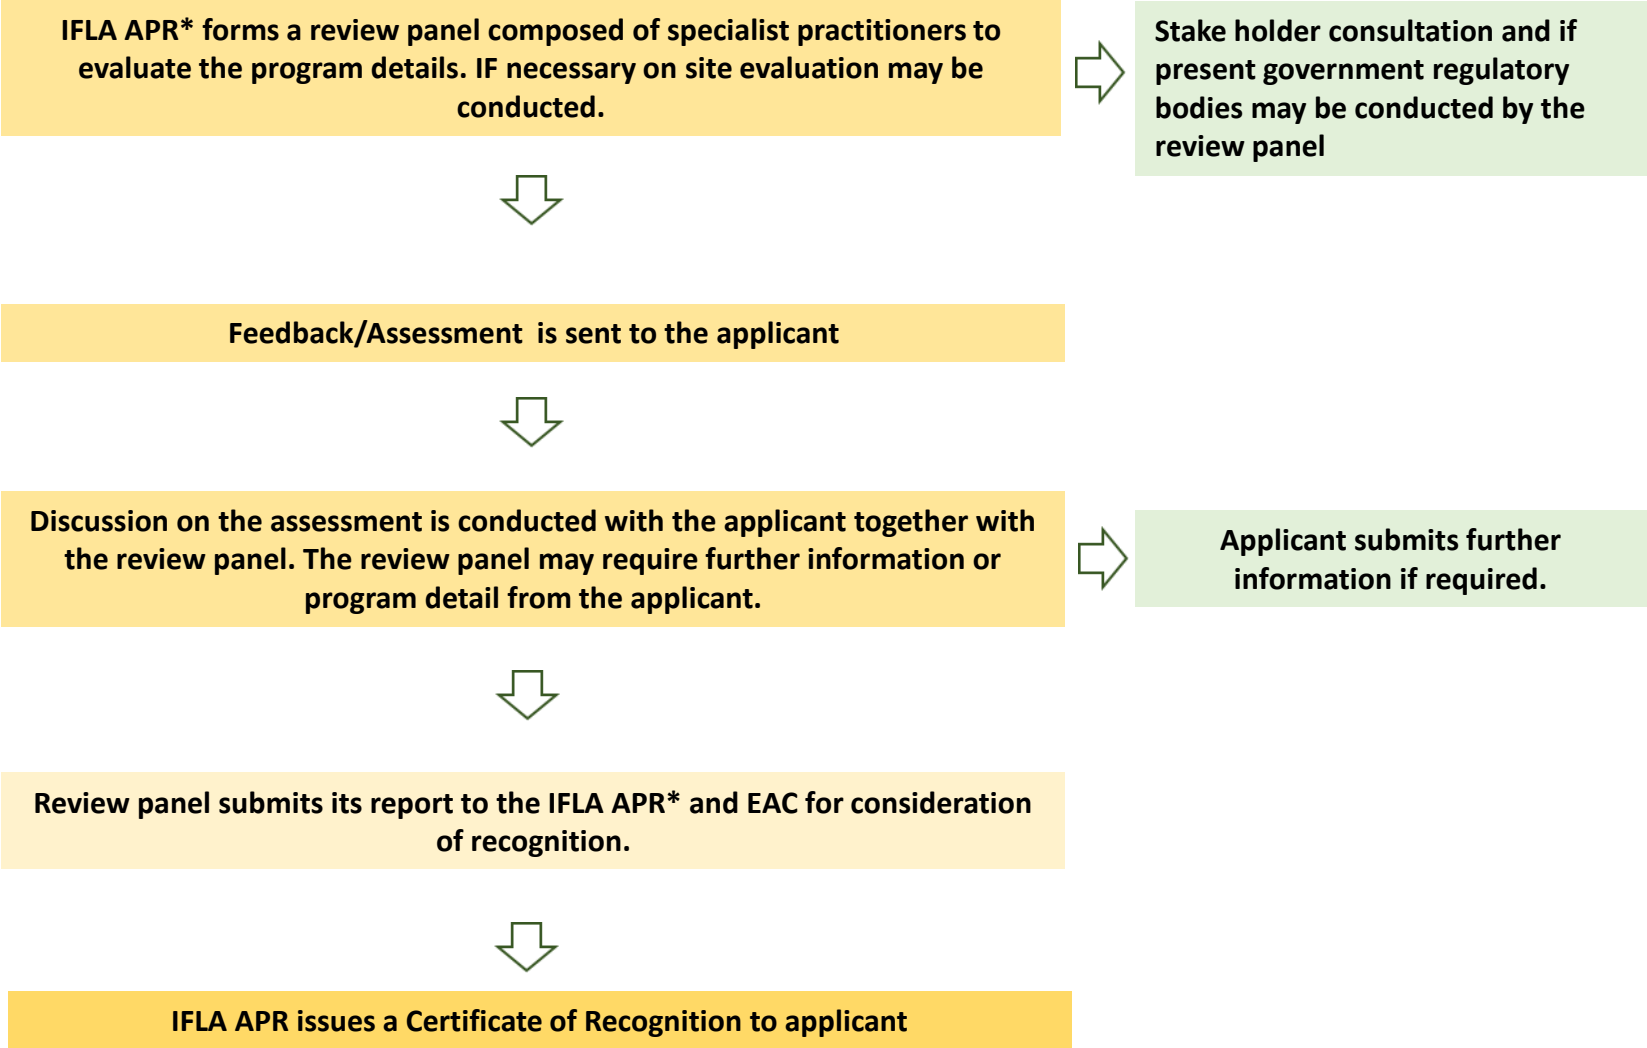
IFLA APR* forms a review panel composed of specialist practitioners to evaluate the program details. IF necessary on site evaluation may be conducted.

Stake holder consultation and if present government regulatory bodies may be conducted by the review panel

Feedback/Assessment  is sent to the applicant

Discussion on the assessment is conducted with the applicant together with the review panel. The review panel may require further information or program detail from the applicant.

Applicant submits further information if required.

Review panel submits its report to the IFLA APR* and EAC for consideration of recognition.

IFLA APR issues a Certificate of Recognition to applicant